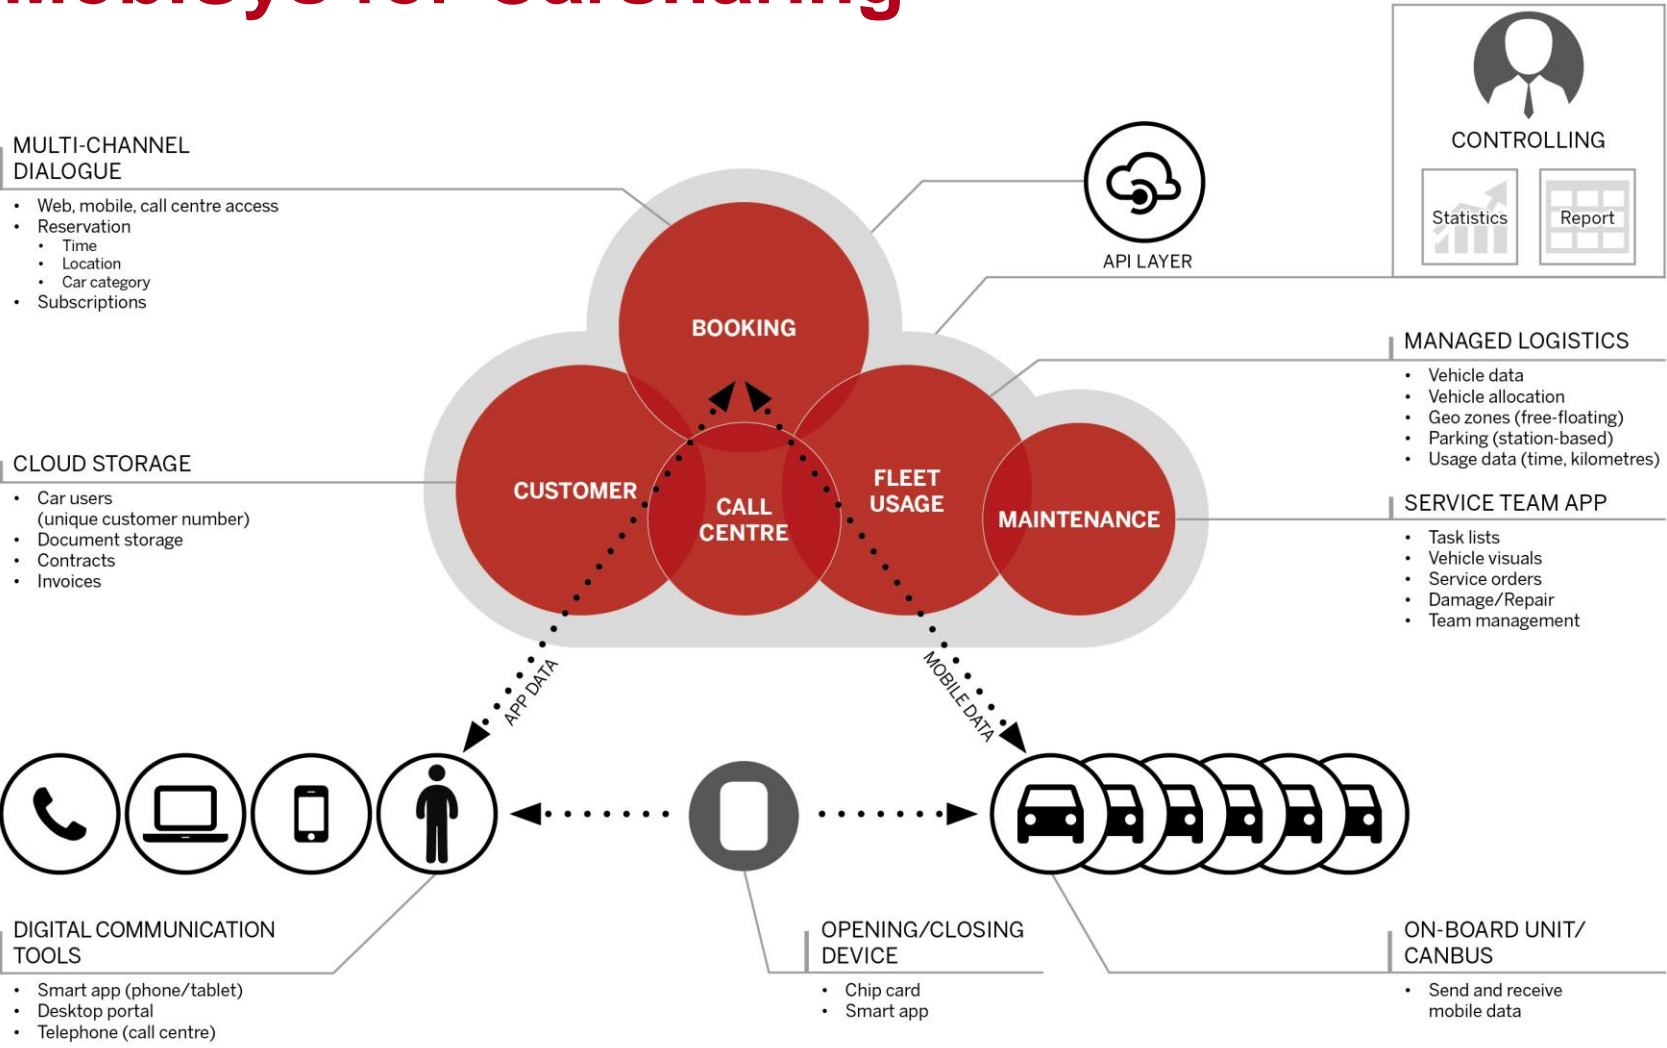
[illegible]

MULTI-CHANNEL DIALOGUE
• Web, mobile, call centre access
• Reservation
• Time
• Location
• Car category
• Subscriptions

API LAYER

CONTROLLING

Statistics

Report

BOOKING

CUSTOMER

CALL CENTRE

FLEET USAGE

MAINTENANCE

MANAGED LOGISTICS
• Vehicle data
• Vehicle allocation
• Geo zones (free-floating)
• Parking (station-based)
• Usage data (time, kilometres)

CLOUD STORAGE
• Car users (unique customer number)
• Document storage
• Contracts
• Invoices

SERVICE TEAM APP
• Task lists
• Vehicle visuals
• Service orders
• Damage/Repair
• Team management

APP DATA

MOBILE DATA

DIGITAL COMMUNICATION TOOLS
• Smart app (phone/tablet)
• Desktop portal
• Telephone (call centre)

OPENING/CLOSING DEVICE
• Chip card
• Smart app

ON-BOARD UNIT/ CANBUS
• Send and receive mobile data